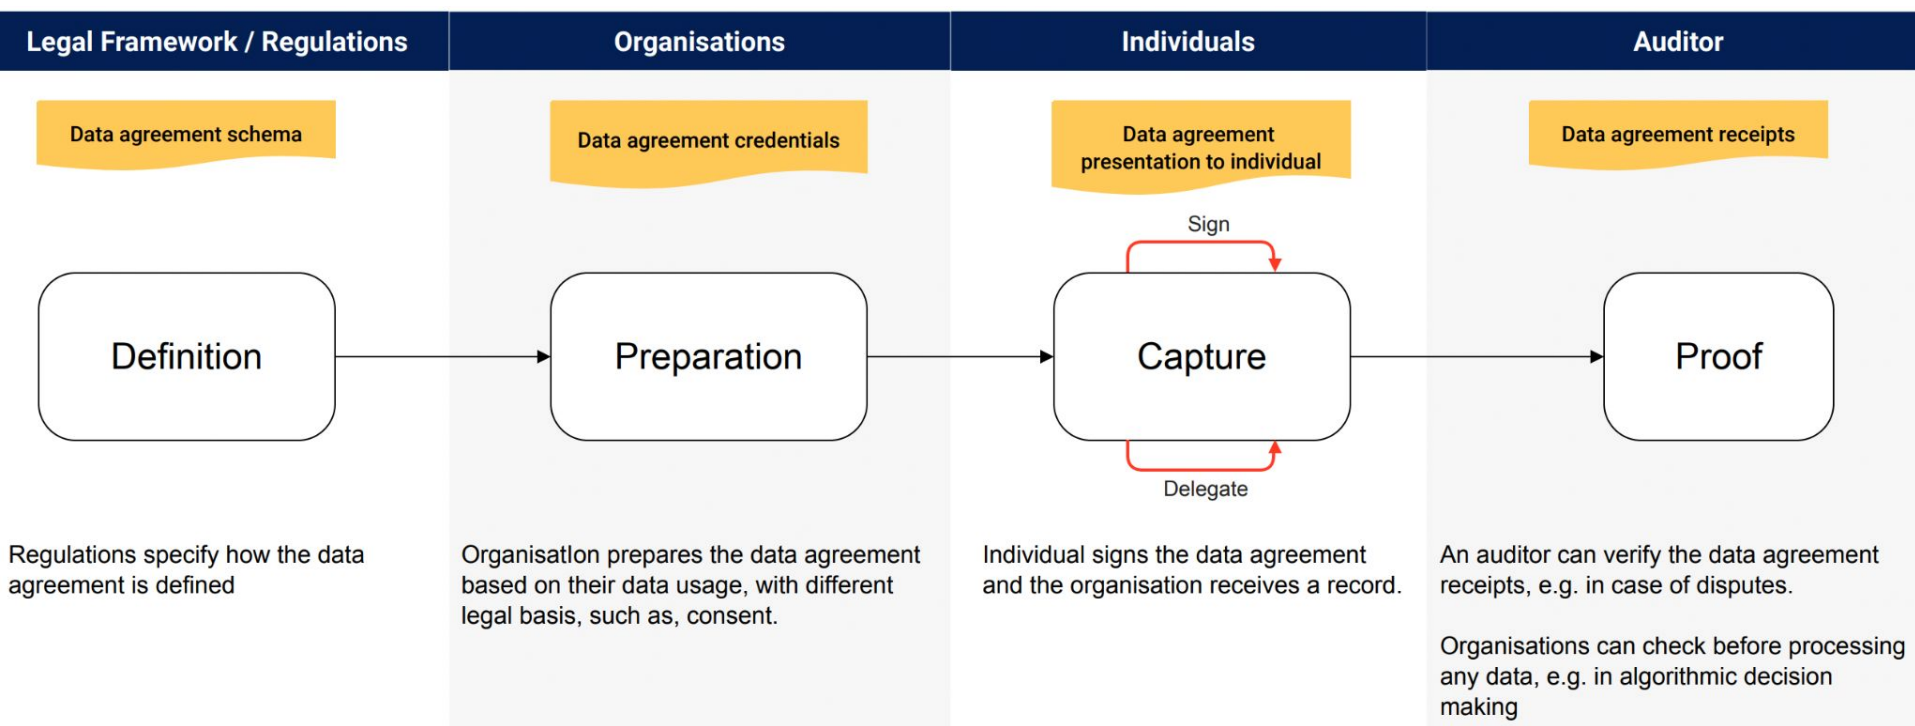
Legal Framework / Regulations

Data agreement schema

Definition

Regulations specify how the data agreement is defined

Organisations

Data agreement credentials

Preparation

Organisation prepares the data agreement based on their data usage, with different legal basis, such as, consent.

Individuals

Data agreement presentation to individual

Sign

Capture

Delegate

Individual signs the data agreement and the organisation receives a record.

Auditor

Data agreement receipts

Proof

An auditor can verify the data agreement receipts, e.g. in case of disputes.

Organisations can check before processing any data, e.g. in algorithmic decision making